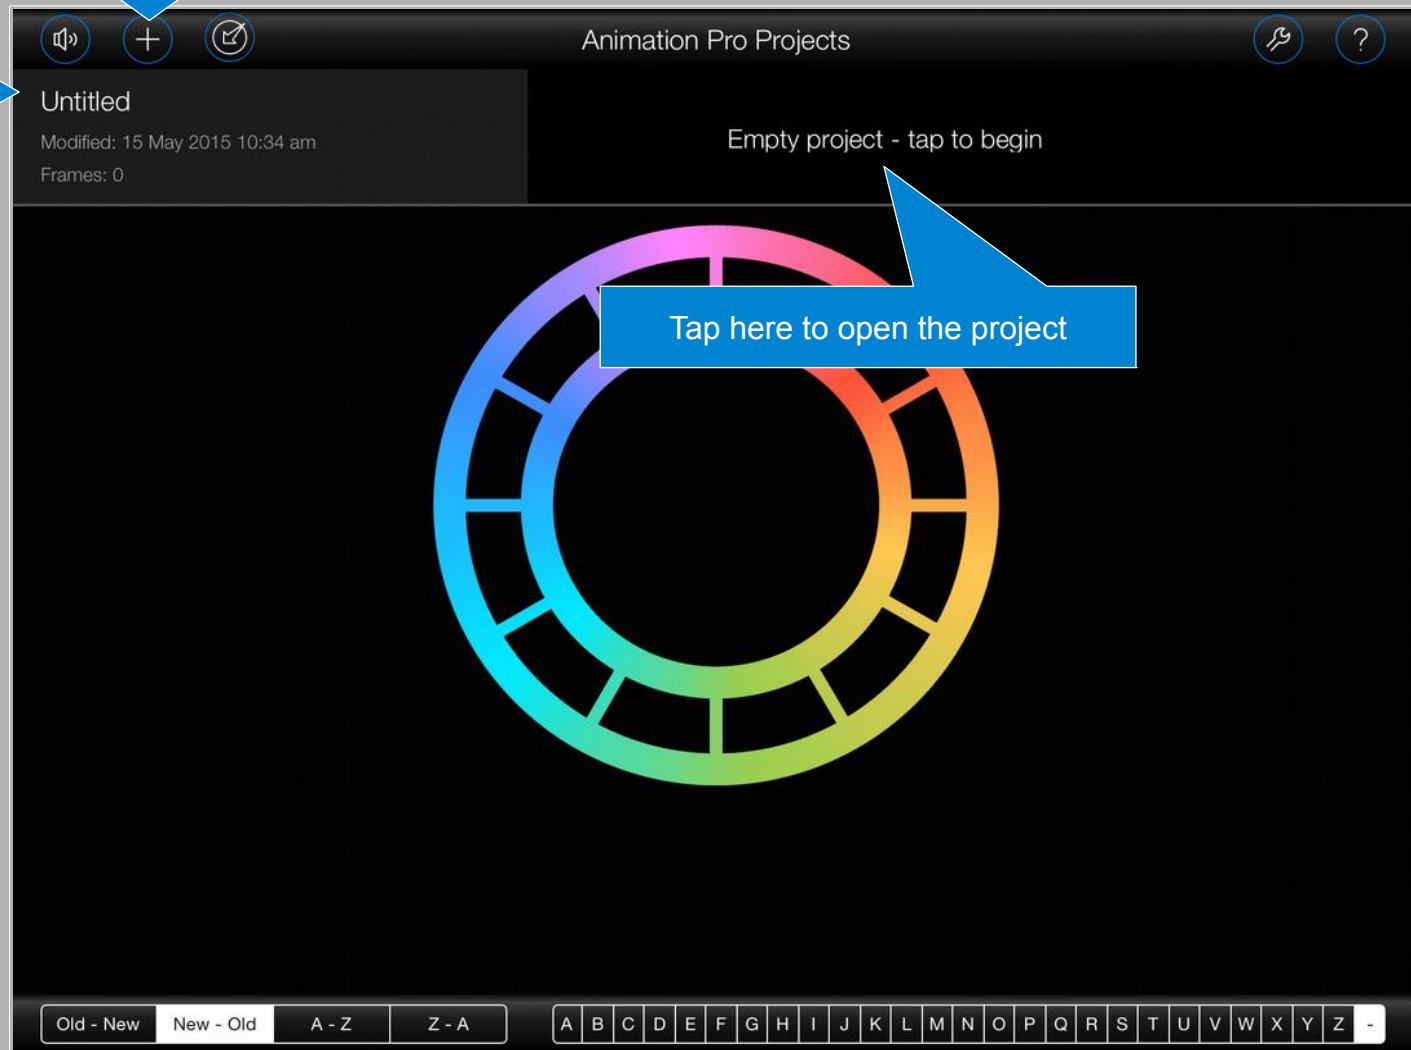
Animation Pro Projects

Untitled

Modified: 15 May 2015 10:34 am

Frames: 0

Empty project - tap to begin

Tap here to open the project

| Old - New | New - Old | A - Z | Z - A |
|---|---|---|---|

| A | B | C | D | E | F | G | H | I | J | K | L | M | N | O | P | Q | R | S | T | U | V | W | X | Y | Z | - |
|---|---|---|---|---|---|---|---|---|---|---|---|---|---|---|---|---|---|---|---|---|---|---|---|---|---|---|